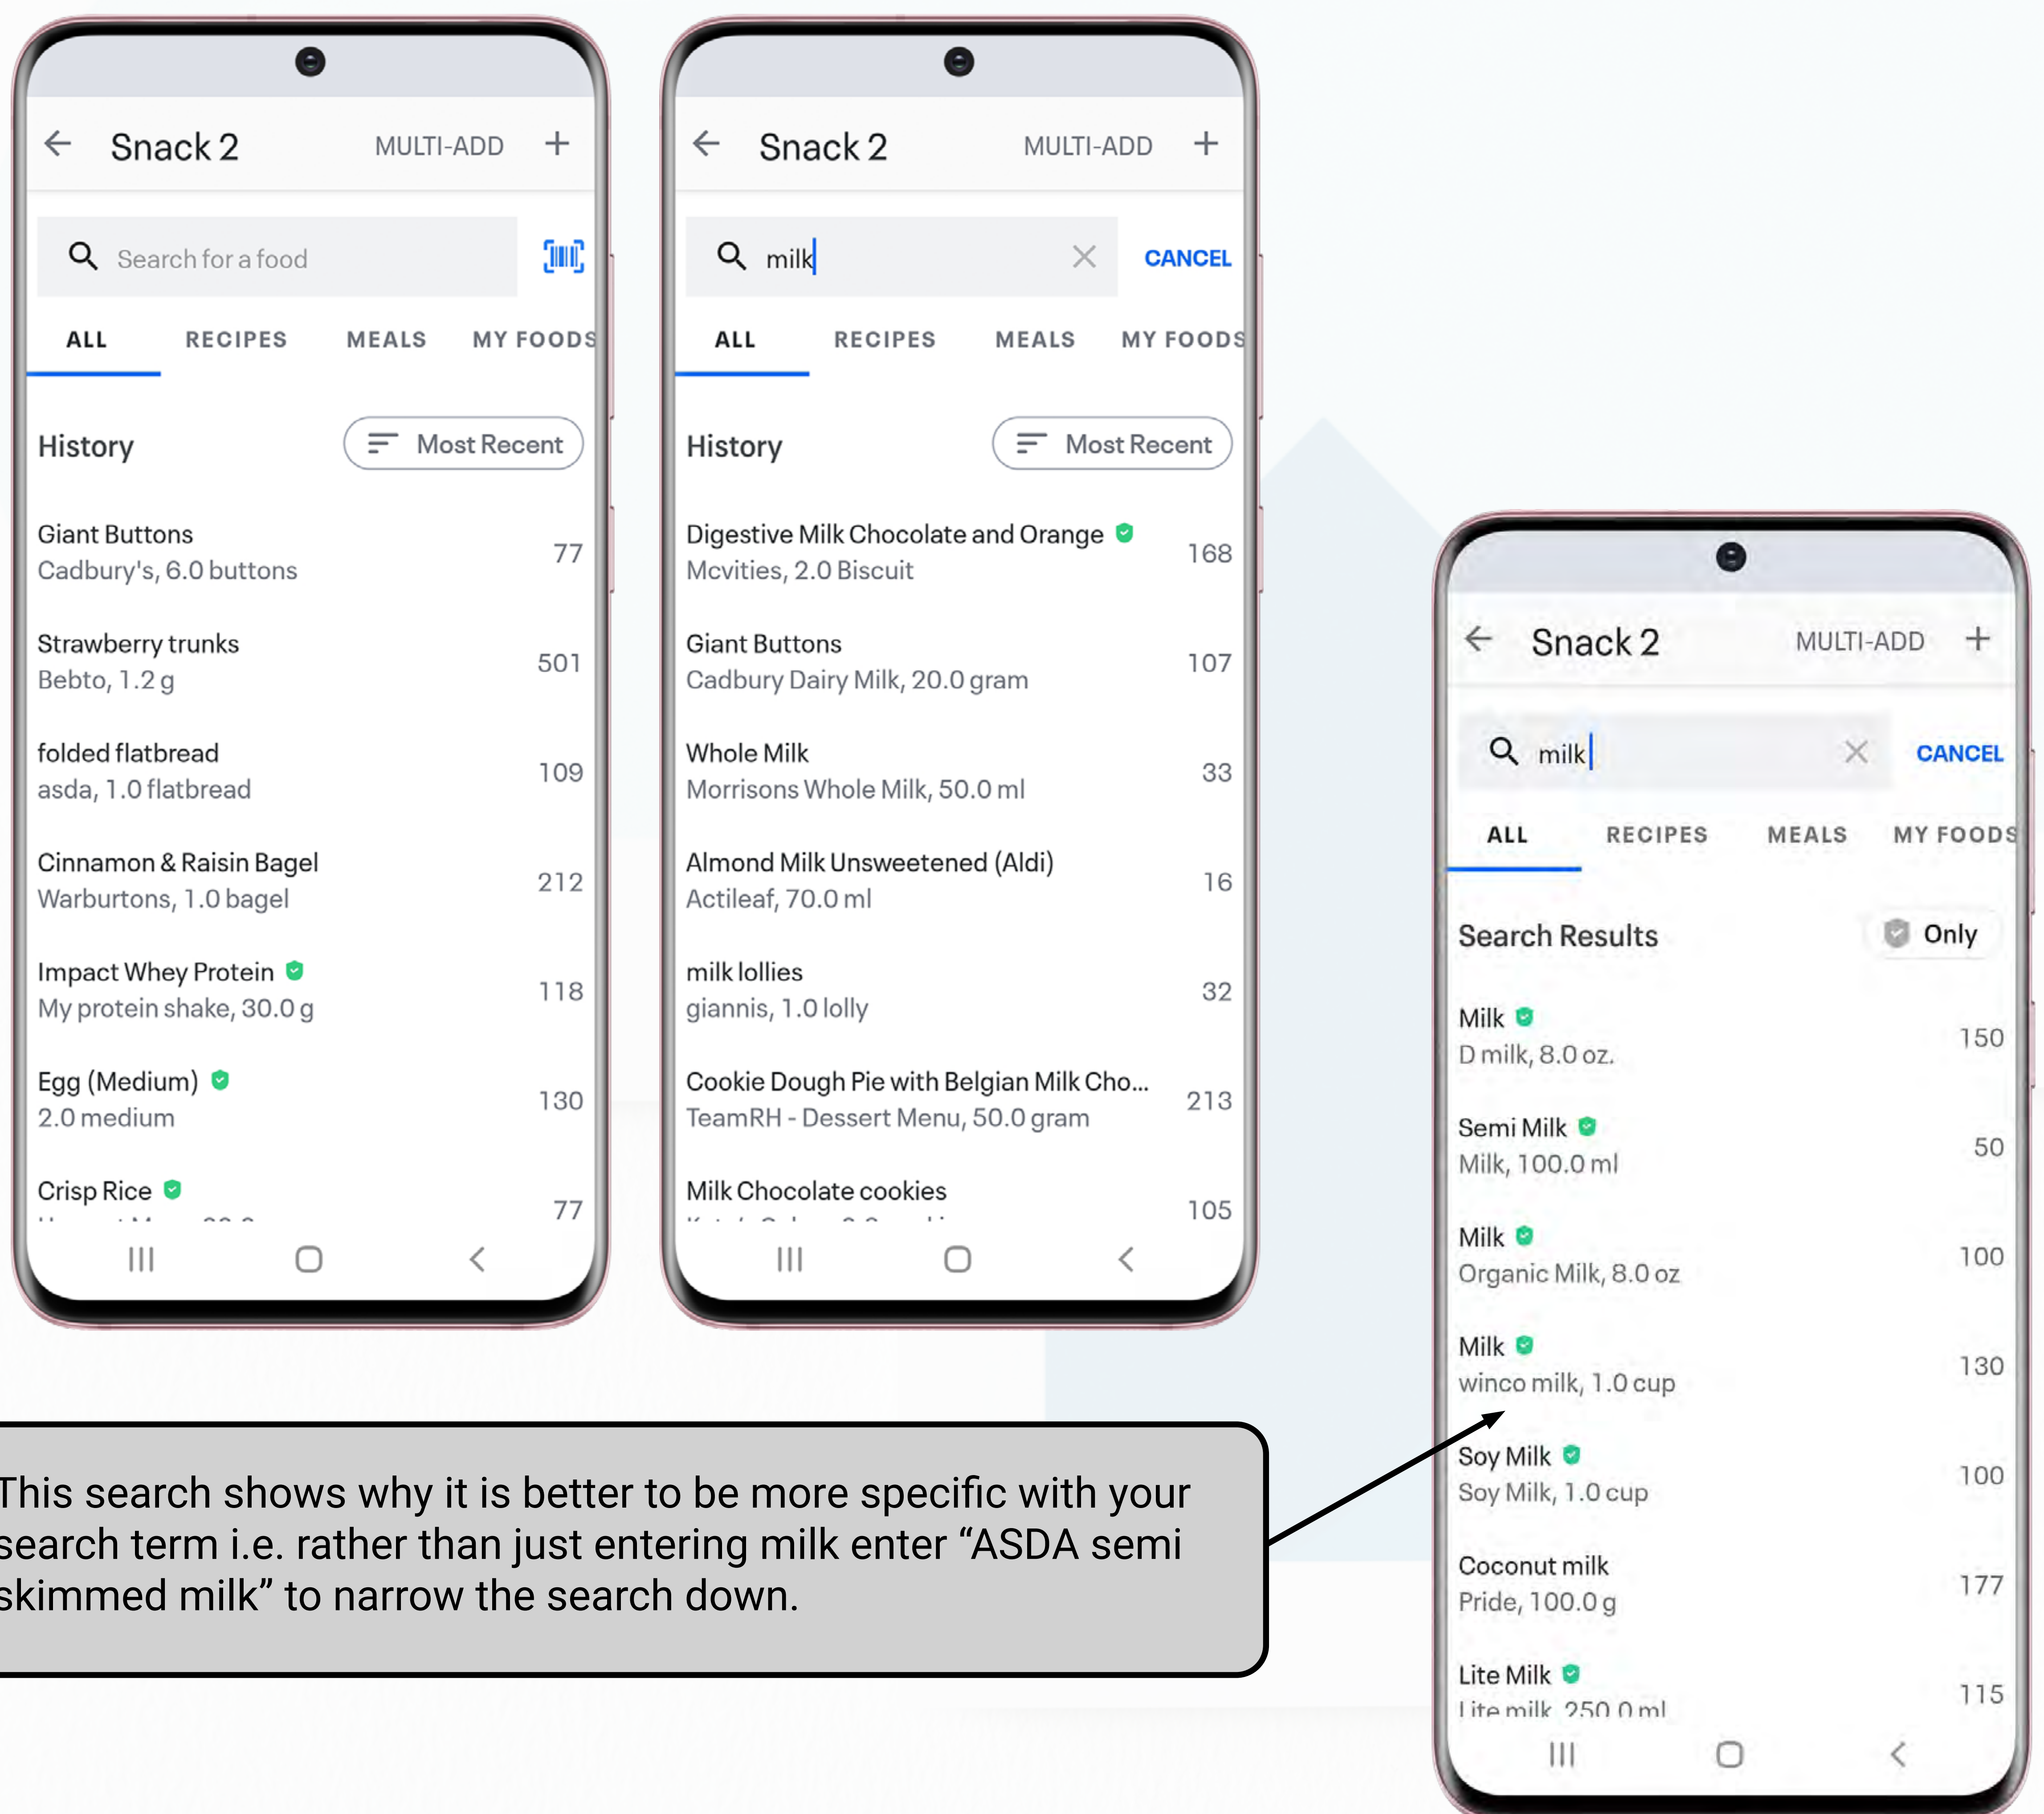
Snack 2 MULTI-ADD +

Search for a food

ALL RECIPES MEALS MY FOODS

History Most Recent

Giant Buttons
Cadbury's, 6.0 buttons 77

Strawberry trunks
Bebto, 1.2 g 501

folded flatbread
asda, 1.0 flatbread 109

Cinnamon & Raisin Bagel
Warburtons, 1.0 bagel 212

Impact Whey Protein
My protein shake, 30.0 g 118

Egg (Medium)
2.0 medium 130

Crisp Rice
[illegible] 77

Snack 2 MULTI-ADD +

milk CANCEL

ALL RECIPES MEALS MY FOODS

History Most Recent

Digestive Milk Chocolate and Orange
Mcvities, 2.0 Biscuit 168

Giant Buttons
Cadbury Dairy Milk, 20.0 gram 107

Whole Milk
Morrisons Whole Milk, 50.0 ml 33

Almond Milk Unsweetened (Aldi)
Actileaf, 70.0 ml 16

milk lollies
giannis, 1.0 lolly 32

Cookie Dough Pie with Belgian Milk Cho...
TeamRH - Dessert Menu, 50.0 gram 213

Milk Chocolate cookies
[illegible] 105

Snack 2 MULTI-ADD +

milk CANCEL

ALL RECIPES MEALS MY FOODS

Search Results Only

Milk
D milk, 8.0 oz. 150

Semi Milk
Milk, 100.0 ml 50

Milk
Organic Milk, 8.0 oz 100

Milk
winco milk, 1.0 cup 130

Soy Milk
Soy Milk, 1.0 cup 100

Coconut milk
Pride, 100.0 g 177

Lite Milk
Lite milk, 250.0 ml 115

This search shows why it is better to be more specific with your search term i.e. rather than just entering milk enter “ASDA semi skimmed milk” to narrow the search down.